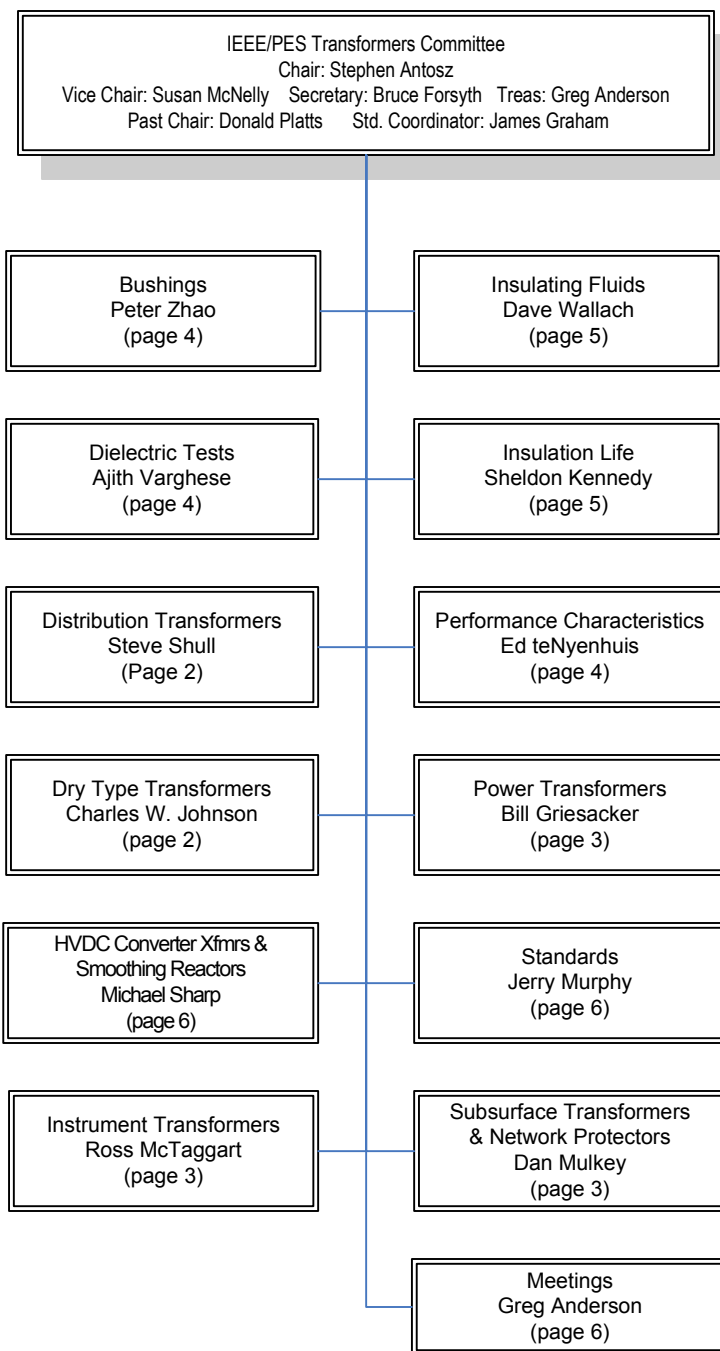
IEEE/PES Transformers Committee
Chair: Stephen Antosz
Vice Chair: Susan McNelly Secretary: Bruce Forsyth Treas: Greg Anderson
Past Chair: Donald Platts Std. Coordinator: James Graham

Bushings
Peter Zhao
(page 4)

Insulating Fluids
Dave Wallach
(page 5)

Dielectric Tests
Ajith Varghese
(page 4)

Insulation Life
Sheldon Kennedy
(page 5)

Distribution Transformers
Steve Shull
(Page 2)

Performance Characteristics
Ed teNyenhuis
(page 4)

Dry Type Transformers
Charles W. Johnson
(page 2)

Power Transformers
Bill Griesacker
(page 3)

HVDC Converter Xfmrs & Smoothing Reactors
Michael Sharp
(page 6)

Standards
Jerry Murphy
(page 6)

Instrument Transformers
Ross McTaggart
(page 3)

Subsurface Transformers & Network Protectors
Dan Mulkey
(page 3)

Meetings
Greg Anderson
(page 6)